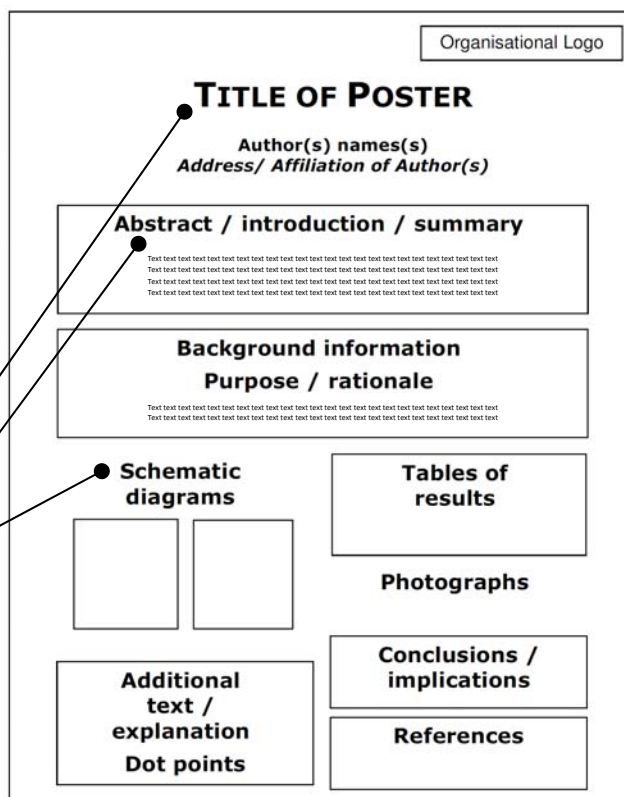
Organisational Logo

TITLE OF POSTER

Author(s) names(s)
Address/ Affiliation of Author(s)

Abstract / introduction / summary

Text text text text text text text text text text text text text text text text text text text text text text text text
Text text text text text text text text text text text text text text text text text text text text text text text text
Text text text text text text text text text text text text text text text text text text text text text text text text
Text text text text text text text text text text text text text text text text text text text text text text text text

Background information
Purpose / rationale

Text text text text text text text text text text text text text text text text text text text text text text text text
Text text text text text text text text text text text text text text text text text text text text text text text text

Schematic diagrams

Tables of results

Photographs

Additional text / explanation
Dot points

Conclusions / implications

References